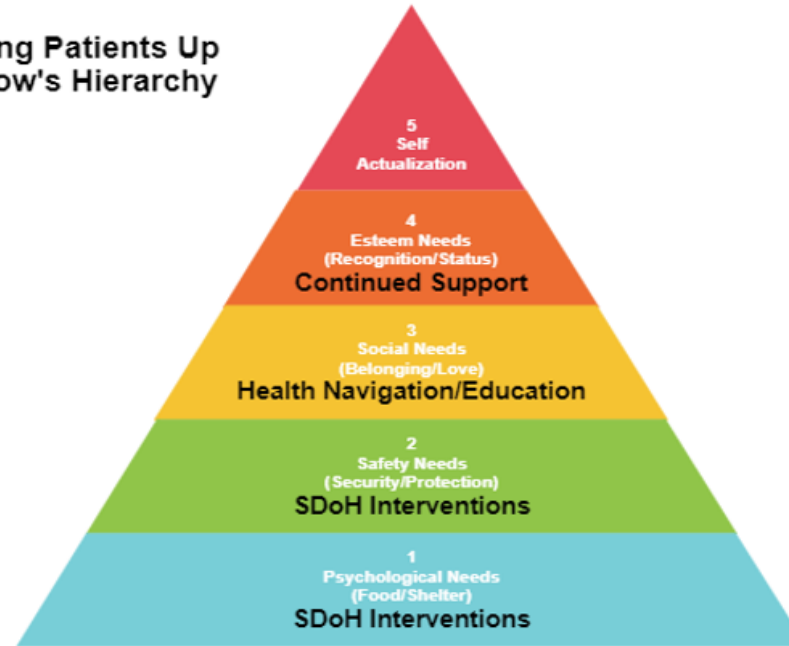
ng Patients Up
ow's Hierarchy

5
Self
Actualization

4
Esteem Needs
(Recognition/Status)
Continued Support

3
Social Needs
(Belonging/Love)
Health Navigation/Education

2
Safety Needs
(Security/Protection)
SDoH Interventions

1
Psychological Needs
(Food/Shelter)
SDoH Interventions